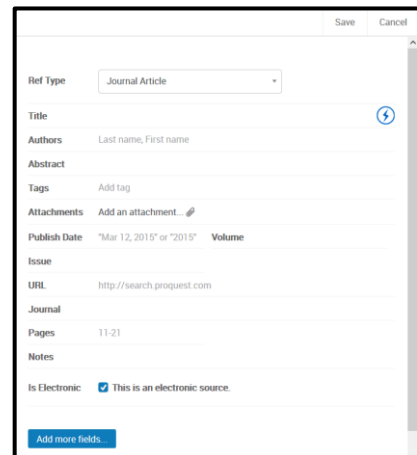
Save Cancel

Ref Type Journal Article

Title

Authors Last name, First name

Abstract

Tags Add tag

Attachments Add an attachment...

Publish Date "Mar 12, 2015" or "2015" Volume

Issue

URL http://search.proquest.com

Journal

Pages 11-21

Notes

Is Electronic This is an electronic source.

Add more fields...